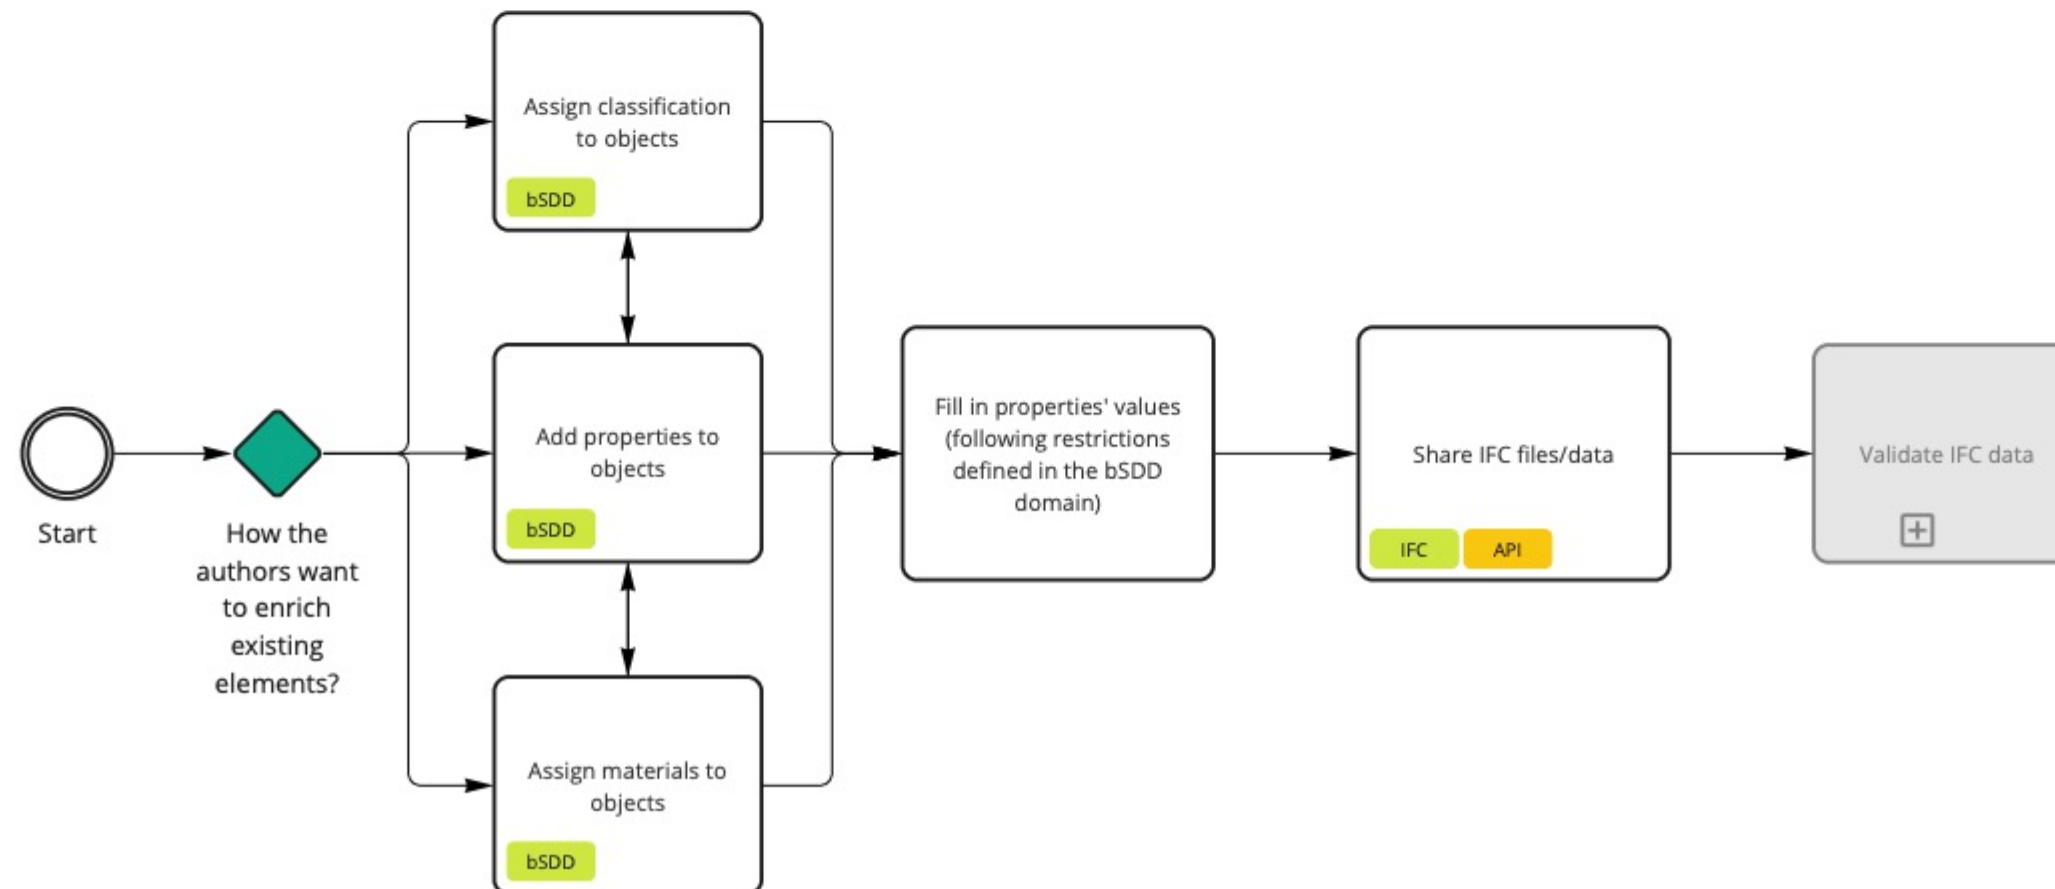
Start

How the authors want to enrich existing elements?

Assign classification to objects

bSDD

Add properties to objects

bSDD

Assign materials to objects

bSDD

Fill in properties' values (following restrictions defined in the bSDD domain)

Share IFC files/data

IFC

API

Validate IFC data